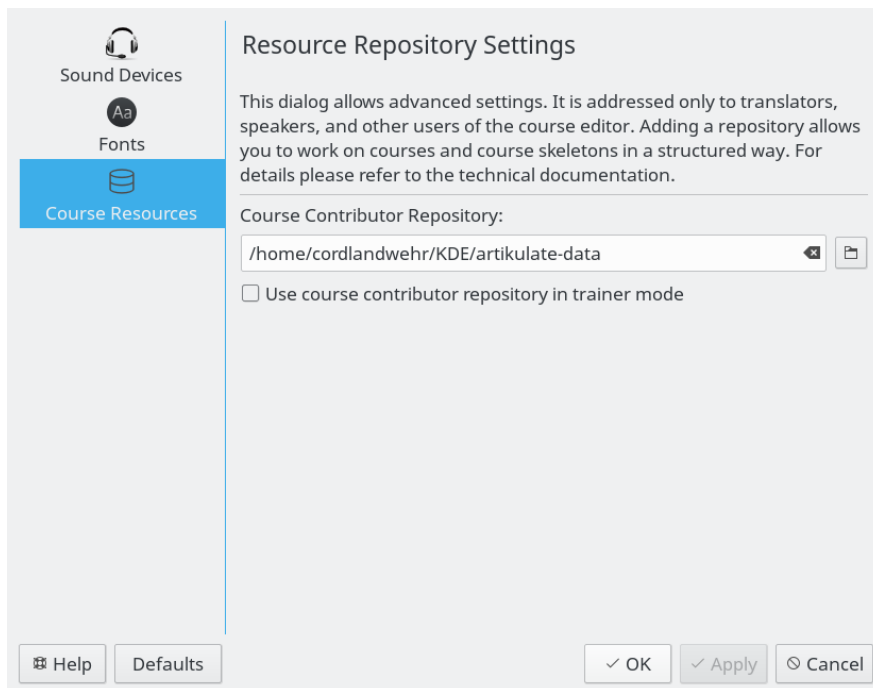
Sound Devices

Aa

Fonts

Course Resources

Resource Repository Settings

This dialog allows advanced settings. It is addressed only to translators, speakers, and other users of the course editor. Adding a repository allows you to work on courses and course skeletons in a structured way. For details please refer to the technical documentation.

Course Contributor Repository:

/home/cordlandwehr/KDE/artikulate-data

Use course contributor repository in trainer mode

Help

Defaults

OK

Apply

Cancel